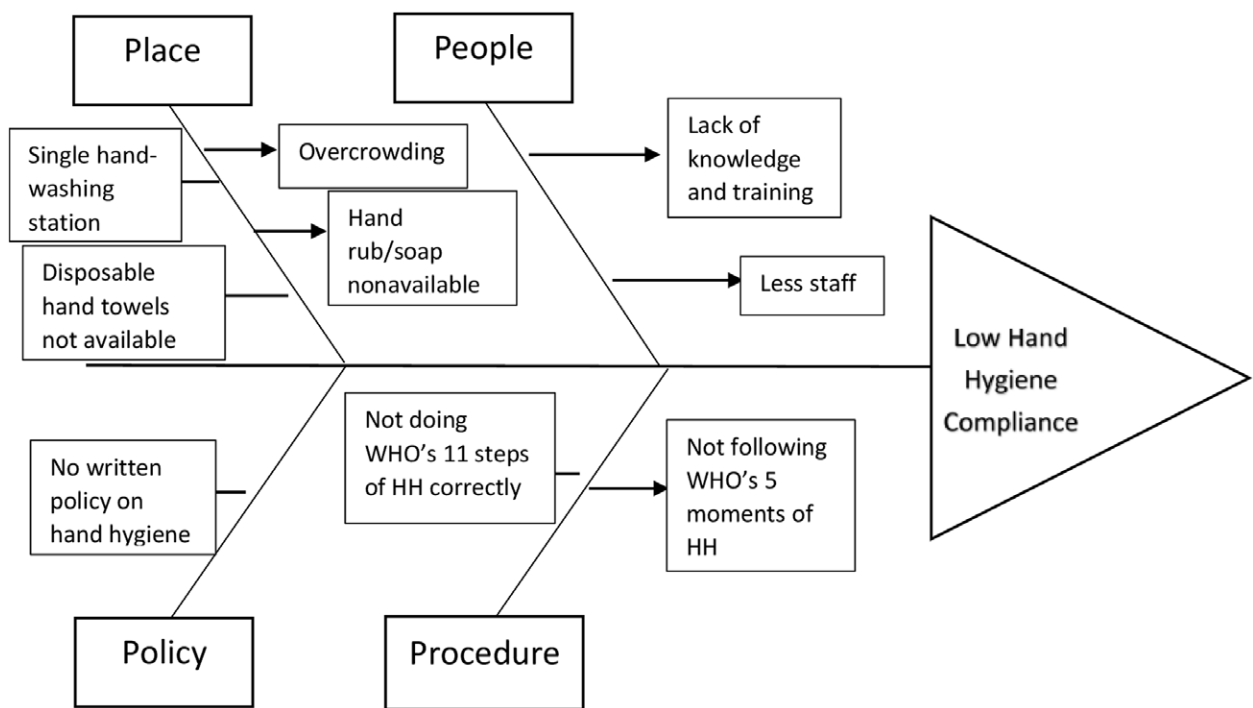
Place

People

Single hand-washing station

Overcrowding

Lack of knowledge and training

Hand rub/soap nonavailable

Disposable hand towels not available

Less staff

Low Hand Hygiene Compliance

Not doing WHO's 11 steps of HH correctly

No written policy on hand hygiene

Not following WHO's 5 moments of HH

Policy

Procedure